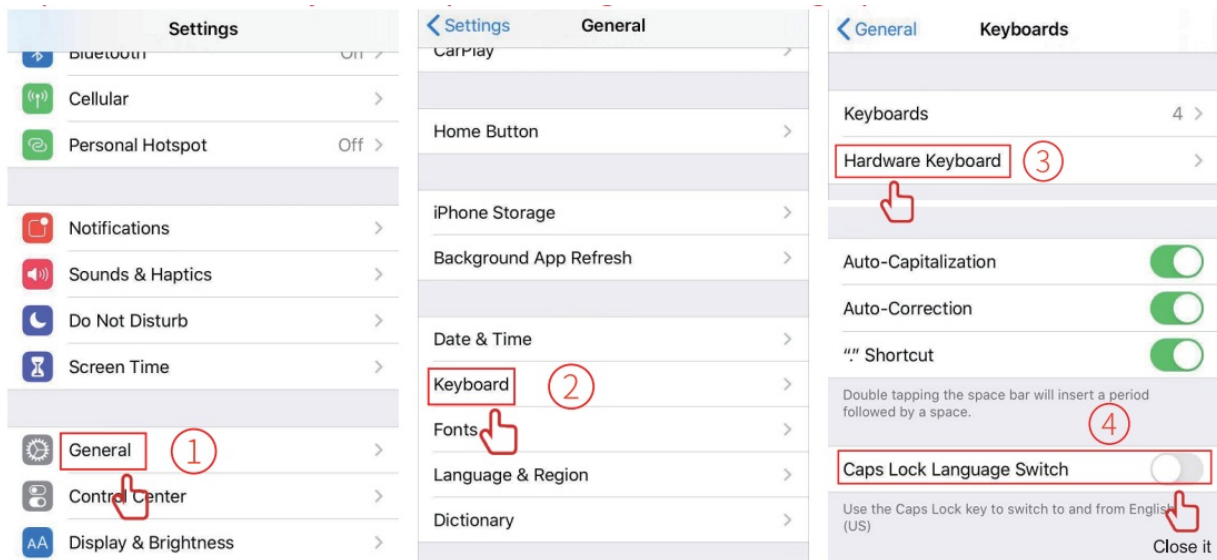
Settings

Bluetooth Off

Cellular

Personal Hotspot Off

Notifications

Sounds & Haptics

Do Not Disturb

Screen Time

General ①

Control Center

Display & Brightness

Settings General

CarPlay

Home Button

iPhone Storage

Background App Refresh

Date & Time

Keyboard ②

Fonts

Language & Region

Dictionary

General Keyboards

Keyboards 4

Hardware Keyboard ③

Auto-Capitalization

Auto-Correction

"." Shortcut

Double tapping the space bar will insert a period followed by a space.

④

Caps Lock Language Switch

Use the Caps Lock key to switch to and from English (US)

Close it